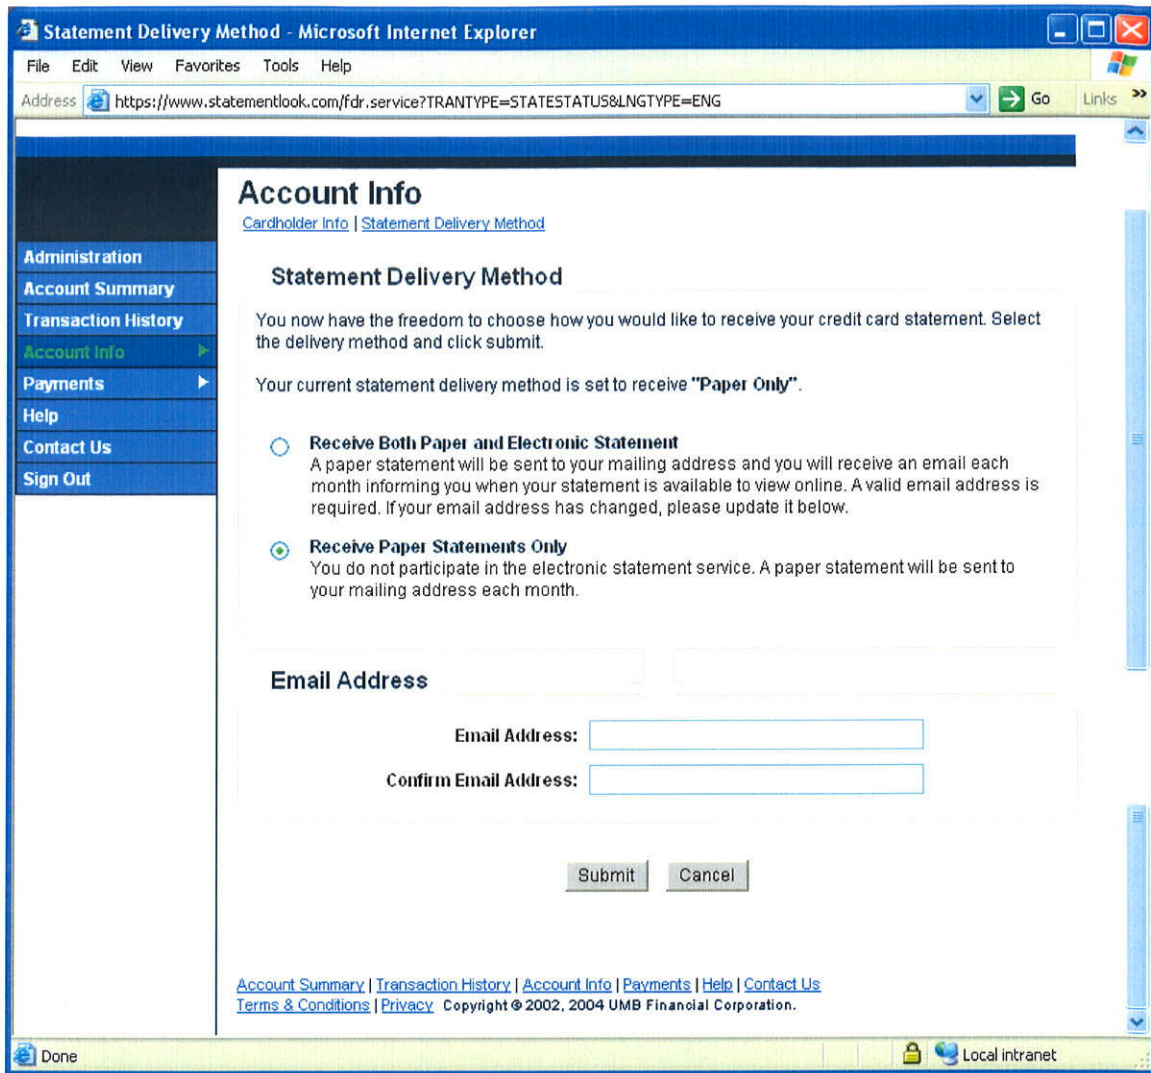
Statement Delivery Method - Microsoft Internet Explorer

File Edit View Favorites Tools Help

Address https://www.statementlook.com/fdr.service?TRANTYPE=STATESTATUS&LNGTYPE=ENG Go Links »

Account Info

Cardholder Info | Statement Delivery Method

Administration
Account Summary
Transaction History
Account Info
Payments
Help
Contact Us
Sign Out

Statement Delivery Method

You now have the freedom to choose how you would like to receive your credit card statement. Select the delivery method and click submit.

Your current statement delivery method is set to receive "Paper Only".

Receive Both Paper and Electronic Statement
A paper statement will be sent to your mailing address and you will receive an email each month informing you when your statement is available to view online. A valid email address is required. If your email address has changed, please update it below.

Receive Paper Statements Only
You do not participate in the electronic statement service. A paper statement will be sent to your mailing address each month.

Email Address

Email Address:

Confirm Email Address:

Submit Cancel

Account Summary | Transaction History | Account Info | Payments | Help | Contact Us
Terms & Conditions | Privacy Copyright © 2002, 2004 UMB Financial Corporation.

Done Local intranet